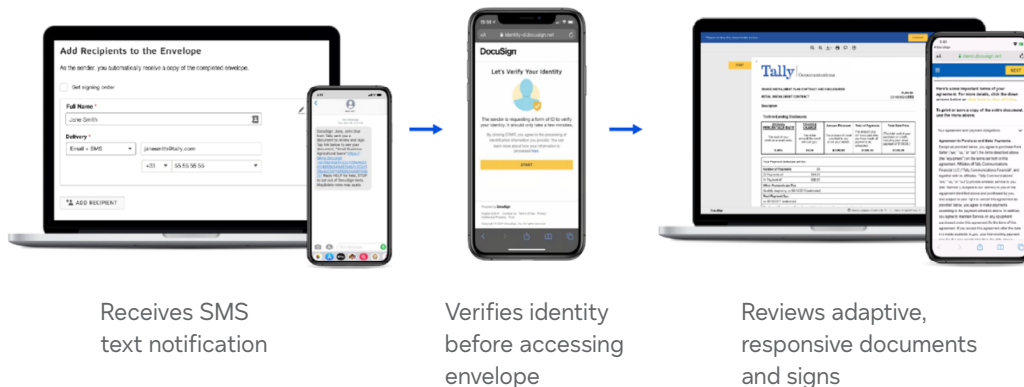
Add Recipients to the Envelope

As the sender, you automatically receive a copy of the completed envelope.

Set signing order

Full Name *

Jane Smith

Delivery *

Email + SMS

janesmith@tally.com

+31

55 55 55 55

ADD RECIPIENT

DocuSign

Let's Verify Your Identity

The sender is requesting a form of ID to verify your identity. It should only take a few minutes.

START

Tally Communications

NEXT

Receives SMS text notification

Verifies identity before accessing envelope

Reviews adaptive, responsive documents and signs